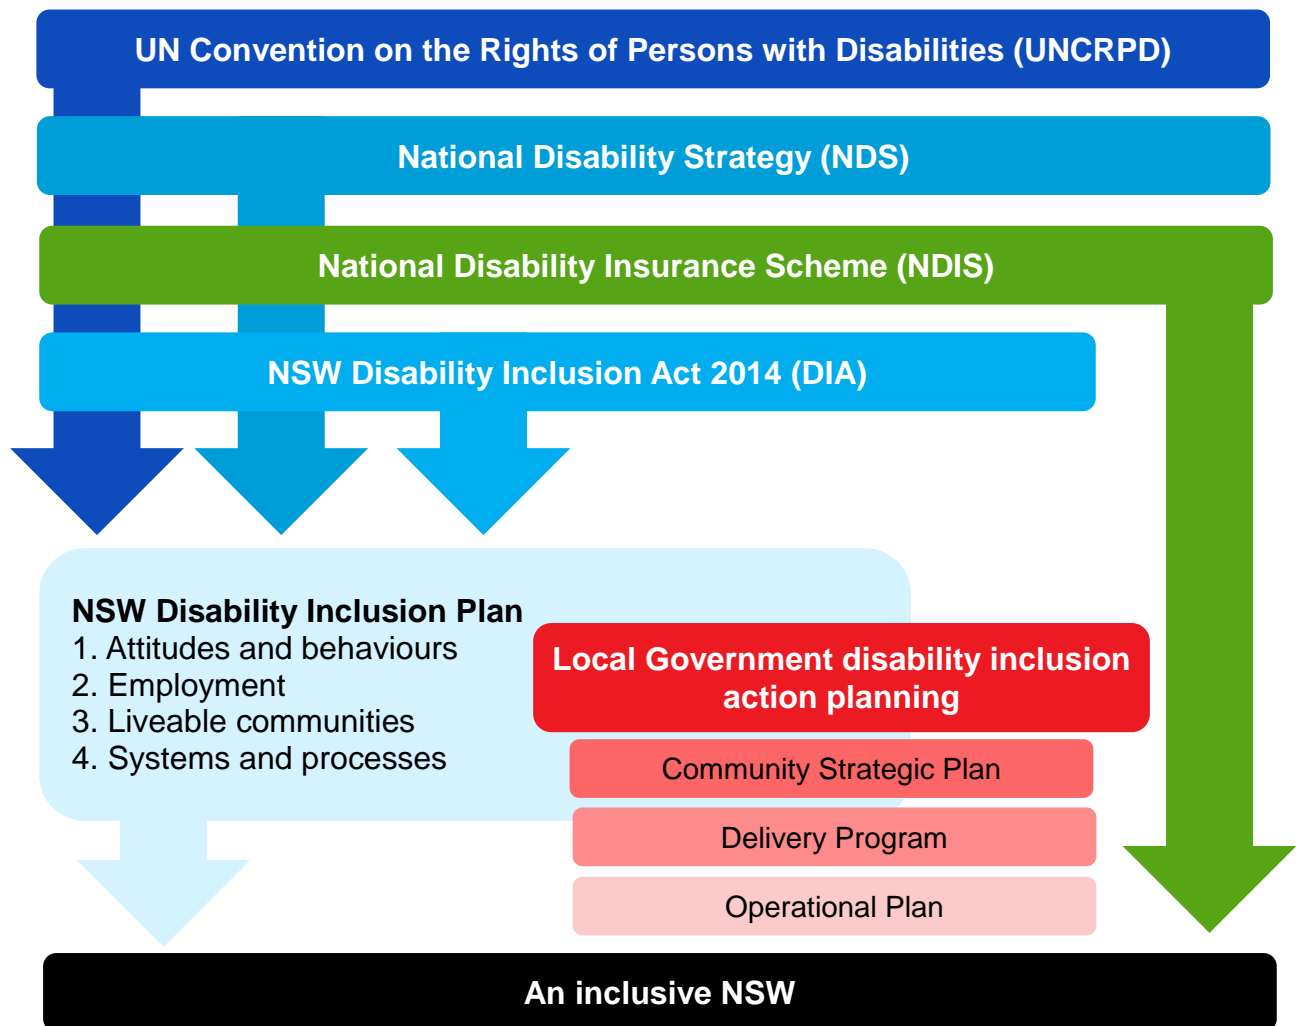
UN Convention on the Rights of Persons with Disabilities (UNCRPD)

National Disability Strategy (NDS)

National Disability Insurance Scheme (NDIS)

NSW Disability Inclusion Act 2014 (DIA)

NSW Disability Inclusion Plan
1. Attitudes and behaviours
2. Employment
3. Liveable communities
4. Systems and processes

Local Government disability inclusion action planning

Community Strategic Plan

Delivery Program

Operational Plan

An inclusive NSW